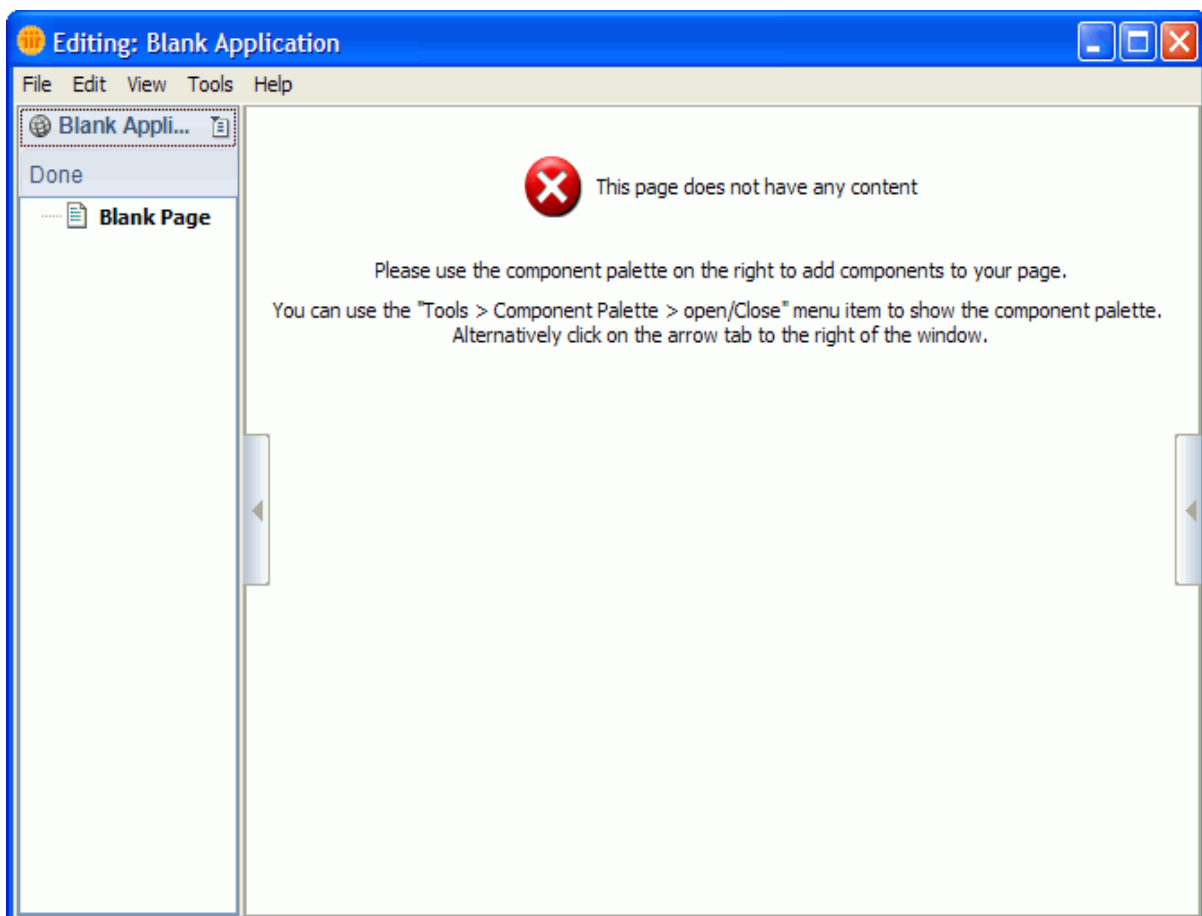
Editing: Blank Application

File Edit View Tools Help

Blank Appli...

Done

Blank Page

This page does not have any content

Please use the component palette on the right to add components to your page.

You can use the "Tools > Component Palette > open/Close" menu item to show the component palette. Alternatively click on the arrow tab to the right of the window.